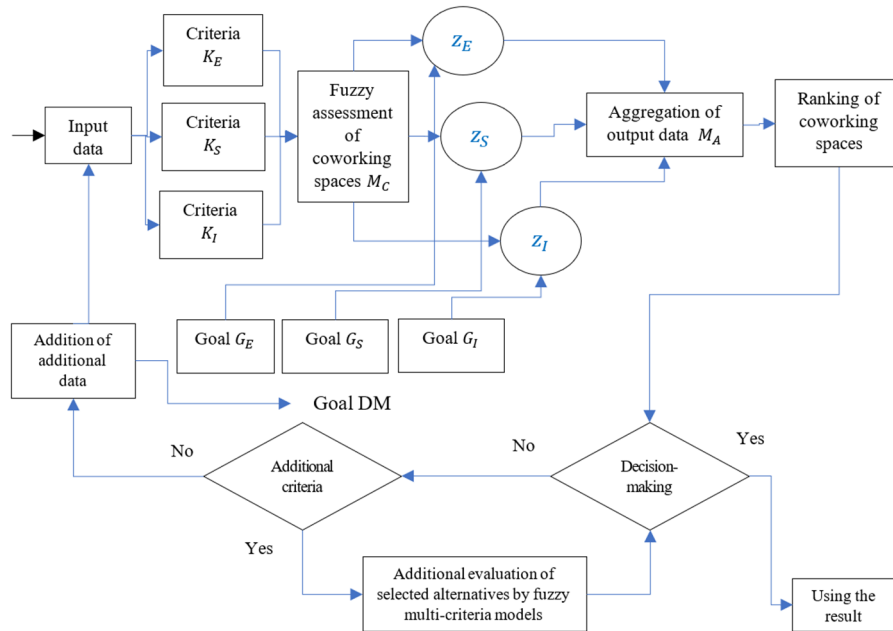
Input data

Criteria $K_E$

Criteria $K_S$

Criteria $K_I$

Fuzzy assessment of coworking spaces $M_C$

$z_E$

$z_S$

$z_I$

Aggregation of output data $M_A$

Ranking of coworking spaces

Goal $G_E$

Goal $G_S$

Goal $G_I$

Addition of additional data

Goal DM

No

Additional criteria

No

Decision-making

Yes

Yes

Additional evaluation of selected alternatives by fuzzy multi-criteria models

Using the result